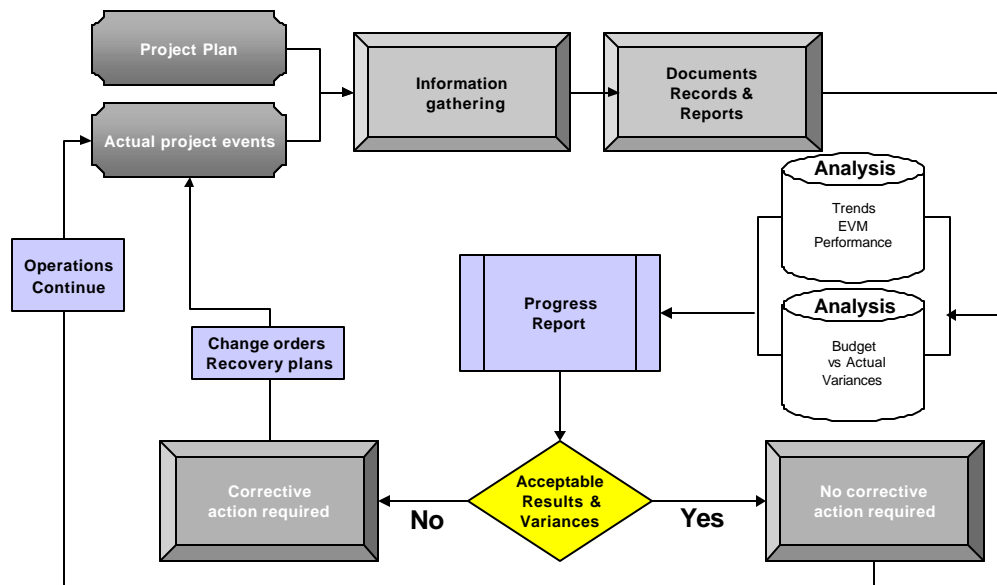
Project Plan

Actual project events

Information gathering

Documents Records & Reports

Analysis

Trends
EVM
Performance

Analysis

Budget
vs Actual
Variances

Operations Continue

Progress Report

Change orders
Recovery plans

Corrective action required

Acceptable Results & Variances

No

Yes

No corrective action required